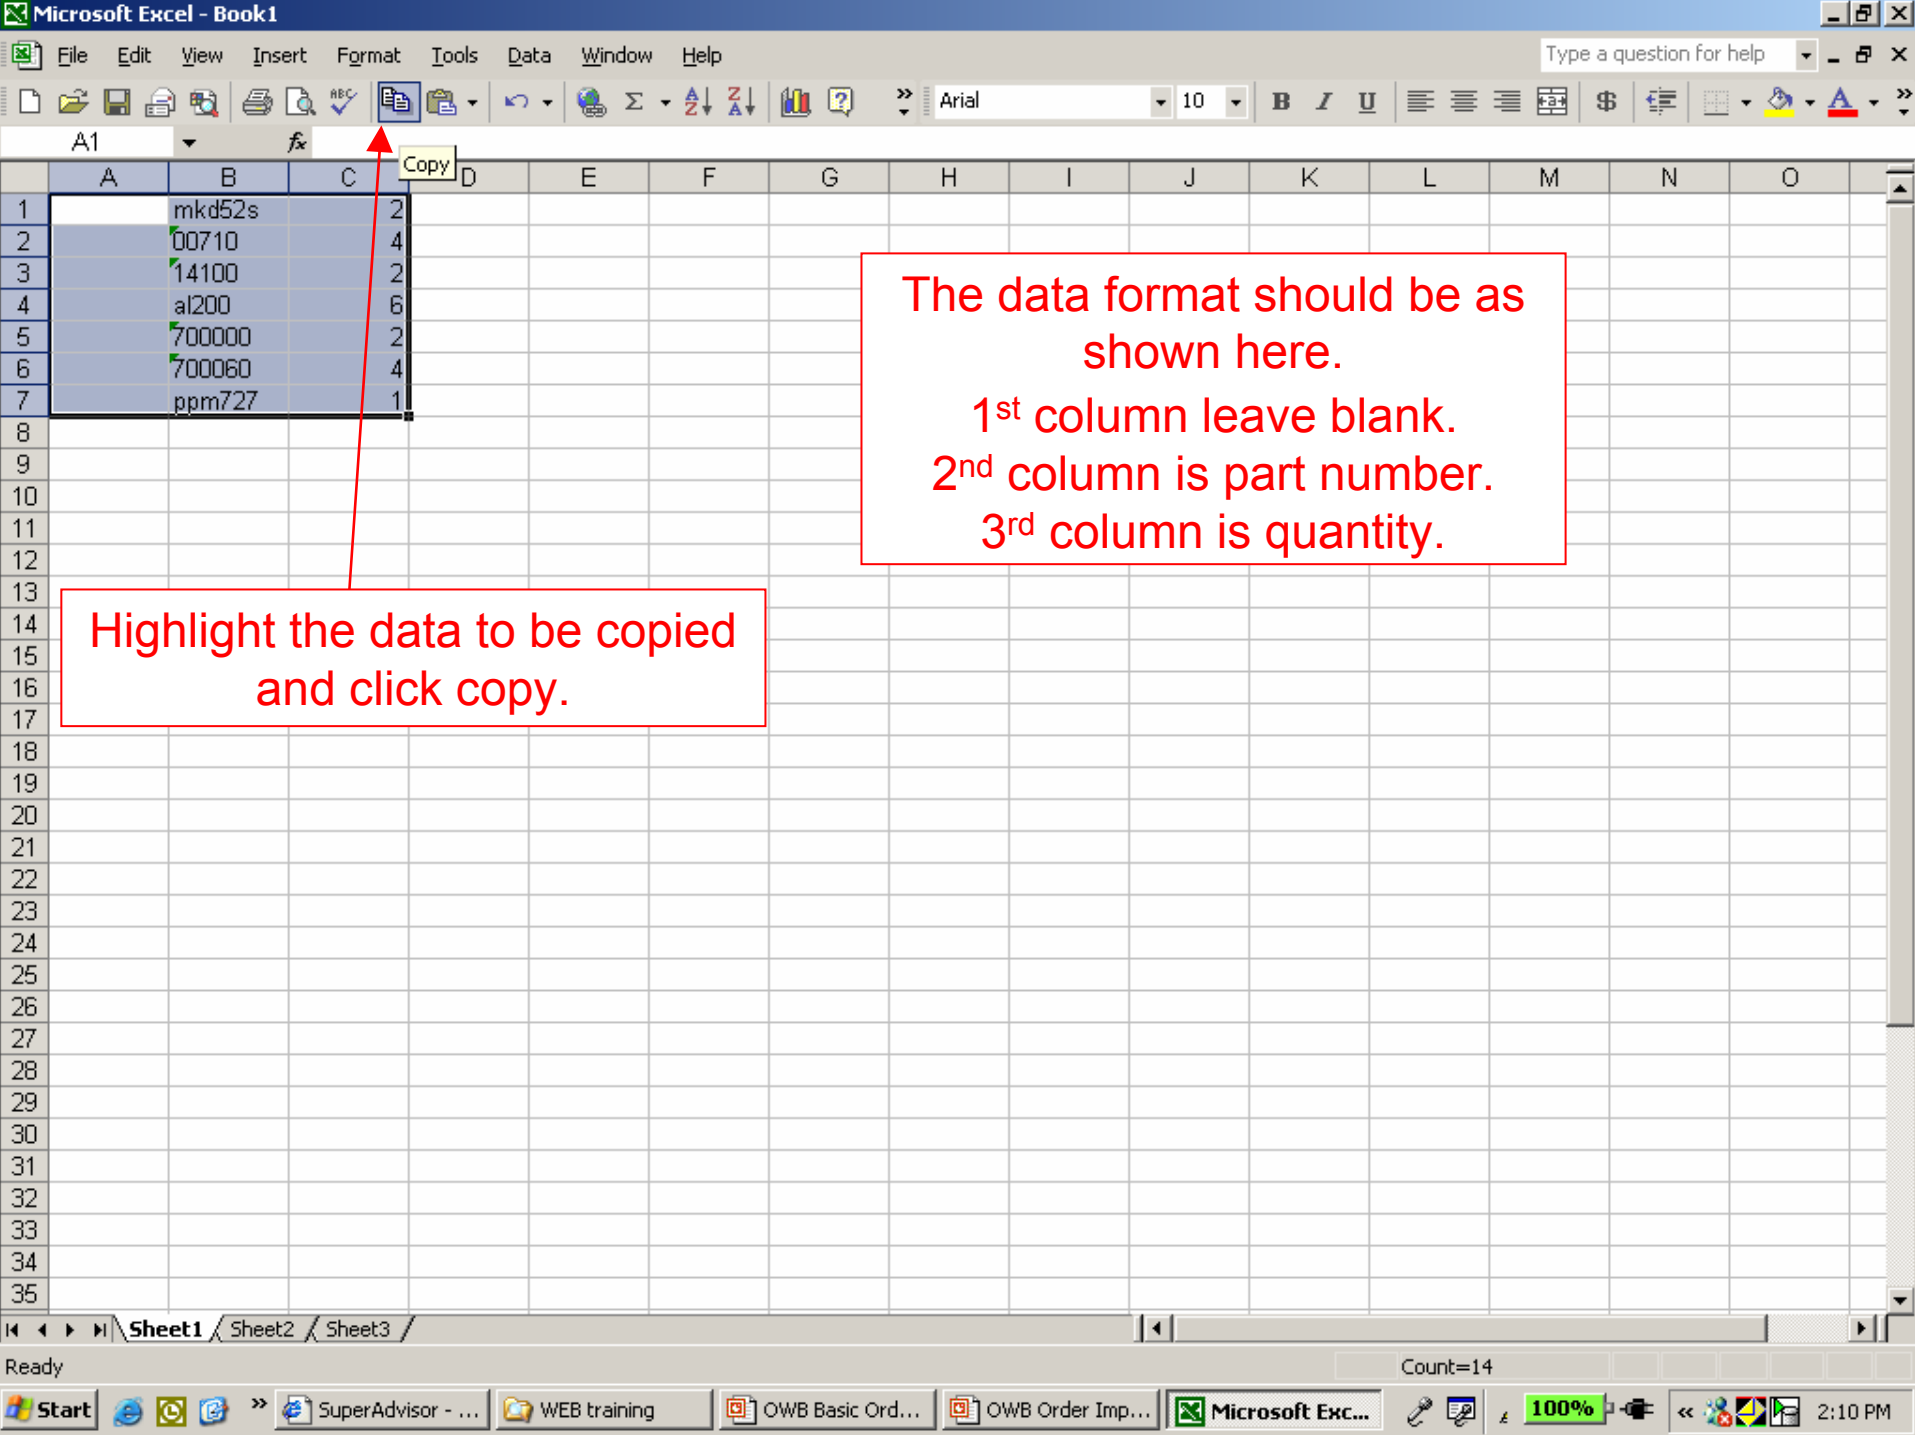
Microsoft Excel - Book1

File Edit View Insert Format Tools Data Window Help

Type a question for help

Arial 10

A1 fx

Copy

| | A | B | C | D | E | F | G | H | I | J | K | L | M | N | O |
|---|---|---|---|---|---|---|---|---|---|---|---|---|---|---|---|
| 1 | | mkd52s | 2 | | | | | | | | | | | | |
| 2 | | 00710 | 4 | | | | | | | | | | | | |
| 3 | | 14100 | 2 | | | | | | | | | | | | |
| 4 | | al200 | 6 | | | | | | | | | | | | |
| 5 | | 700000 | 2 | | | | | | | | | | | | |
| 6 | | 700060 | 4 | | | | | | | | | | | | |
| 7 | | ppm727 | 1 | | | | | | | | | | | | |

8 9 10 11 12 13 14 15 16 17 18 19 20 21 22 23 24 25 26 27 28 29 30 31 32 33 34 35

The data format should be as shown here.
$1^{st}$ column leave blank.
$2^{nd}$ column is part number.
$3^{rd}$ column is quantity.

Highlight the data to be copied and click copy.

Sheet1 Sheet2 Sheet3

Ready Count=14

Start SuperAdvisor - ... WEB training OWB Basic Ord... OWB Order Imp... Microsoft Exc... 100% 2:10 PM